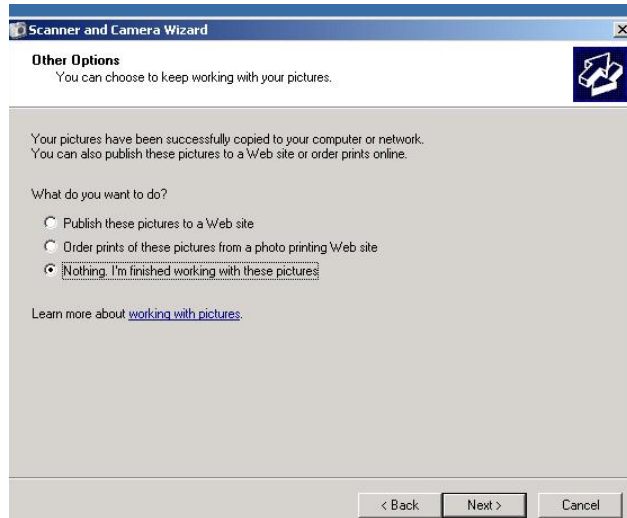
Scanner and Camera Wizard

Other Options
You can choose to keep working with your pictures.

Your pictures have been successfully copied to your computer or network.
You can also publish these pictures to a Web site or order prints online.

What do you want to do?

Publish these pictures to a Web site

Order prints of these pictures from a photo printing Web site

Nothing. I'm finished working with these pictures

Learn more about working with pictures.

< Back Next > Cancel